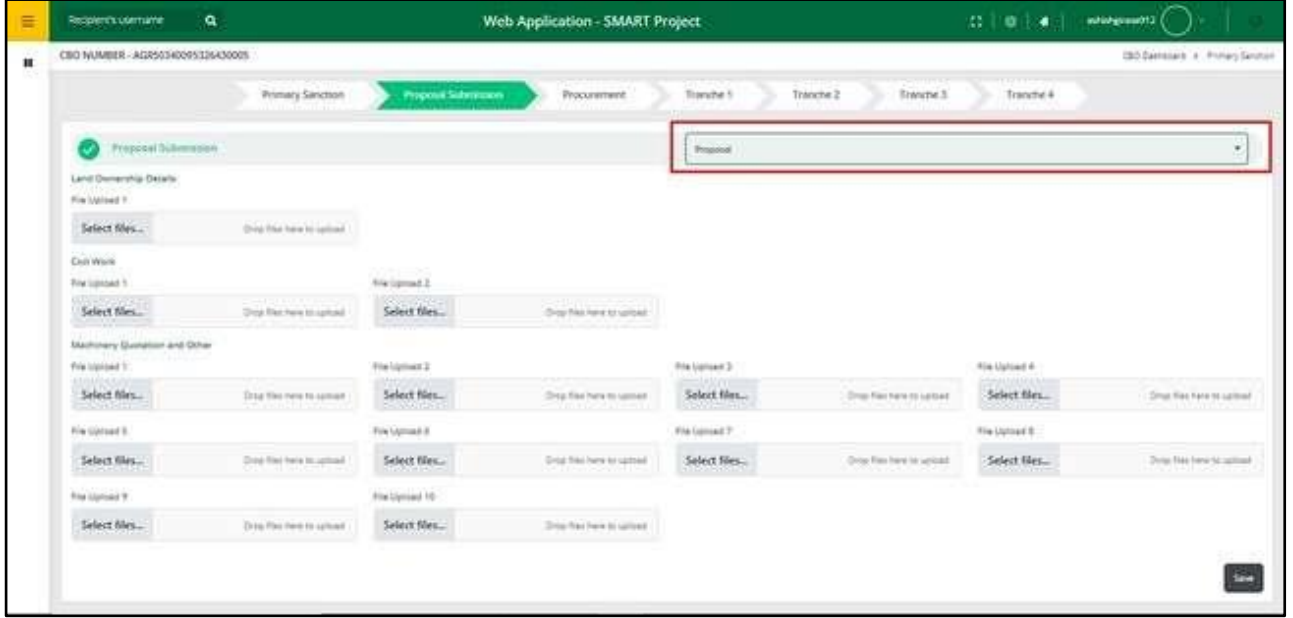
Recipient's username

Web Application - SMART Project

ashishgiraw012

CBO NUMBER - AGR50340095326430005

CBO Dashboard » Primary Sanction

Primary Sanction | Proposal Submission | Procurement | Tranche 1 | Tranche 2 | Tranche 3 | Tranche 4

Proposal Submission

Proposal

Land Ownership Details

File Upload 1

Select files... Drop files here to upload

Civil Work

File Upload 1

Select files... Drop files here to upload

File Upload 2

Select files... Drop files here to upload

Machinery Quotation and Other

File Upload 1

Select files... Drop files here to upload

File Upload 2

Select files... Drop files here to upload

File Upload 3

Select files... Drop files here to upload

File Upload 4

Select files... Drop files here to upload

File Upload 5

Select files... Drop files here to upload

File Upload 6

Select files... Drop files here to upload

File Upload 7

Select files... Drop files here to upload

File Upload 8

Select files... Drop files here to upload

File Upload 9

Select files... Drop files here to upload

File Upload 10

Select files... Drop files here to upload

Save